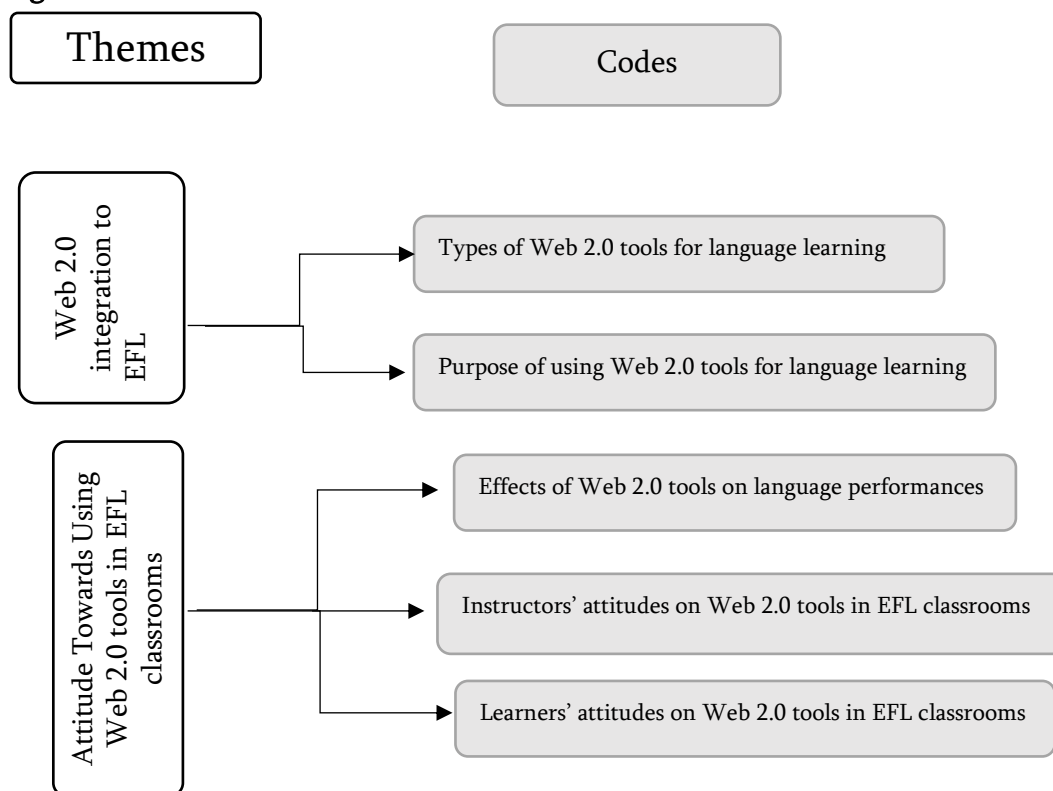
Themes

Codes

Web 2.0 integration to EFL

Types of Web 2.0 tools for language learning

Purpose of using Web 2.0 tools for language learning

Attitude Towards Using Web 2.0 tools in EFL classrooms

Effects of Web 2.0 tools on language performances

Instructors' attitudes on Web 2.0 tools in EFL classrooms

Learners' attitudes on Web 2.0 tools in EFL classrooms